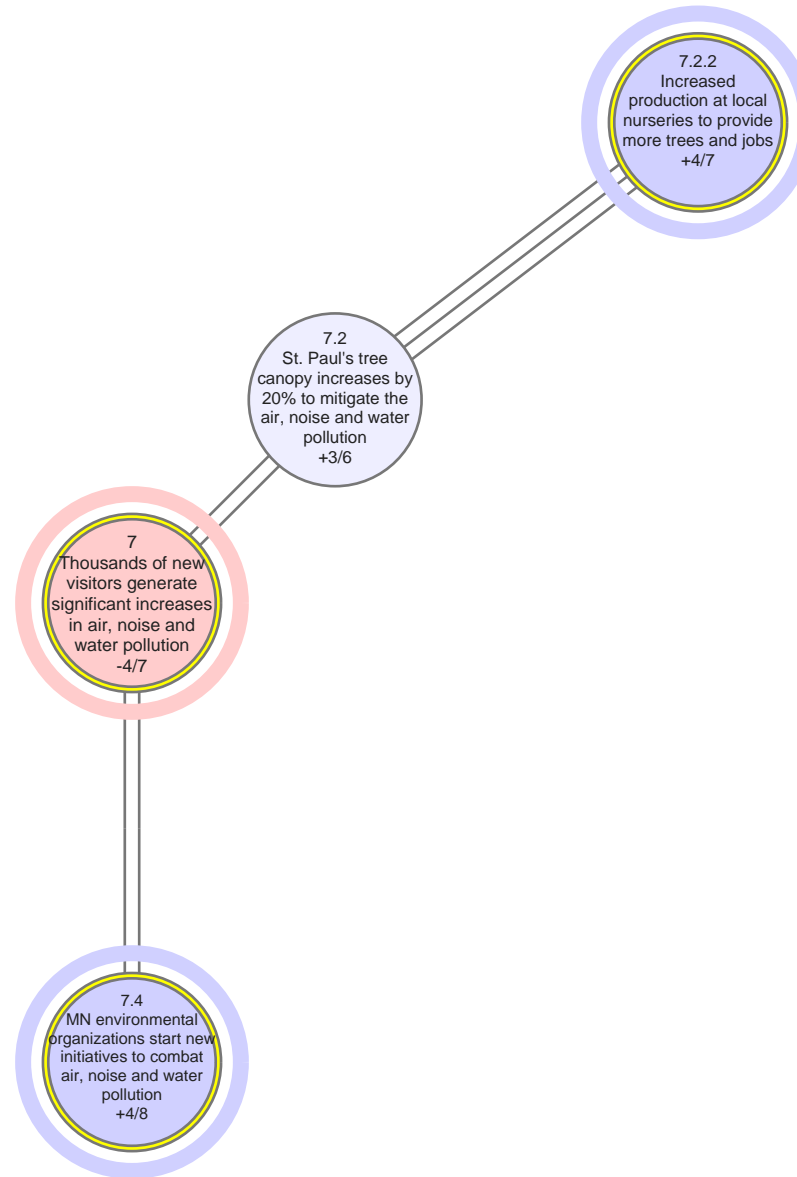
7.2.2
Increased production at local nurseries to provide more trees and jobs
+4/7

7.2
St. Paul's tree canopy increases by 20% to mitigate the air, noise and water pollution
+3/6

7
Thousands of new visitors generate significant increases in air, noise and water pollution
-4/7

7.4
MN environmental organizations start new initiatives to combat air, noise and water pollution
+4/8